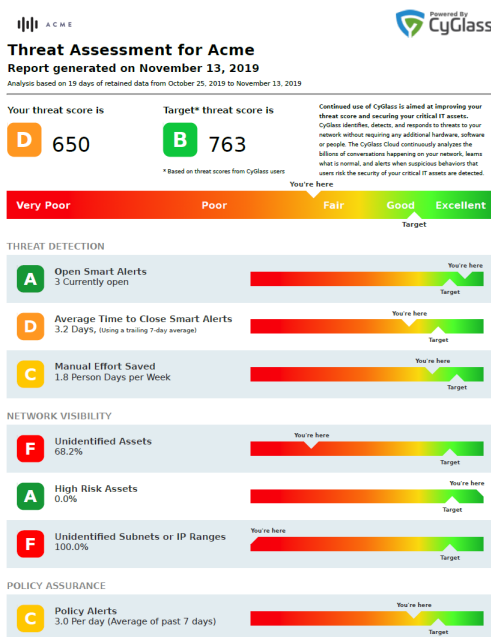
ACME

Powered By CyGlass

Threat Assessment for Acme
Report generated on November 13, 2019
Analysis based on 19 days of retained data from October 25, 2019 to November 13, 2019

Your threat score is
D 650

Target* threat score is
B 763

* Based on threat scores from CyGlass users

Continued use of CyGlass is aimed at improving your threat score and securing your critical IT assets. CyGlass identifies, detects, and responds to threats to your network without requiring any additional hardware, software or people. The CyGlass Cloud continuously analyzes the billions of conversations happening on your network, learns what is normal, and alerts when suspicious behaviors that users risk the security of your critical IT assets are detected.

You're here
Very Poor Poor Fair Good Excellent
Target

THREAT DETECTION

A
Open Smart Alerts
3 Currently open
You're here
Target

D
Average Time to Close Smart Alerts
3.2 Days, (Using a trailing 7-day average)
You're here
Target

C
Manual Effort Saved
1.8 Person Days per Week
You're here
Target

NETWORK VISIBILITY

F
Unidentified Assets
68.2%
You're here
Target

A
High Risk Assets
0.0%
You're here
Target

F
Unidentified Subnets or IP Ranges
100.0%
You're here
Target

POLICY ASSURANCE

C
Policy Alerts
3.0 Per day (Average of past 7 days)
You're here
Target